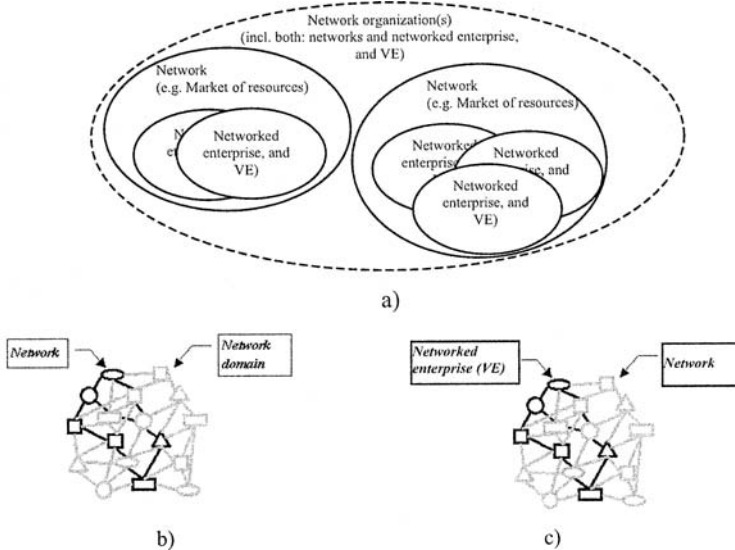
Network organization(s)
(incl. both: networks and networked enterprise, and VE)

Network
(e.g. Market of resources)

Ne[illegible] ent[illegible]

Networked enterprise, and VE)

Network
(e.g. Market of resources)

Networked enterprise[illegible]

Networked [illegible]ise, and

Networked enterprise, and VE)

a)

Network

Network domain

b)

Networked enterprise (VE)

Network

c)